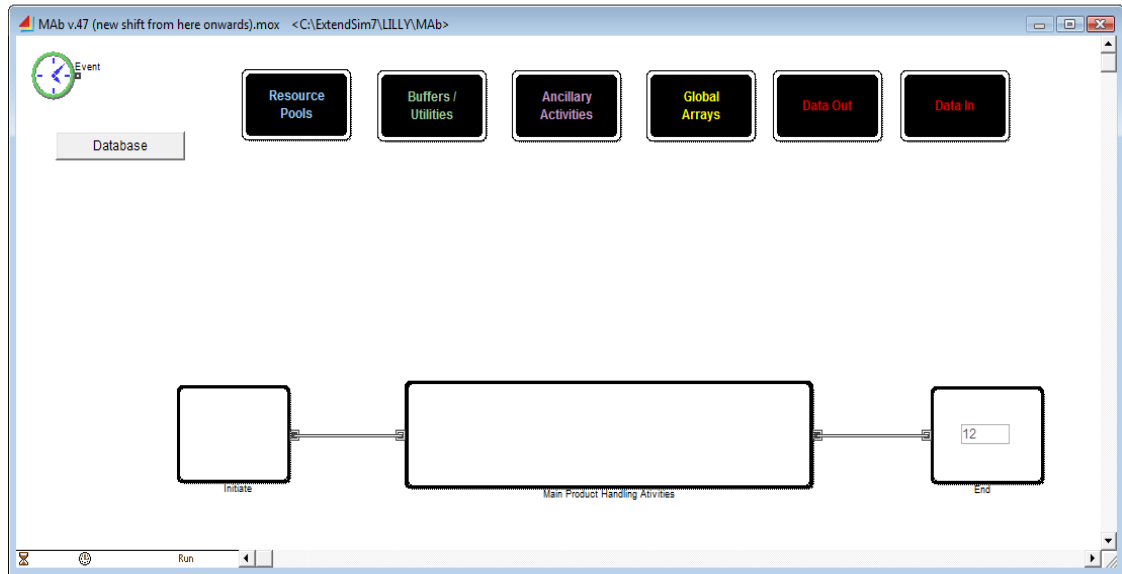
MAb v.47 (new shift from here onwards).mox <C:\ExtendSim7\LILLY\MAb>

Event

Database

Resource Pools

Buffers / Utilities

Ancillary Activities

Global Arrays

Data Out

Data In

Initiate

Main Product Handling Ativities

12

End

Run